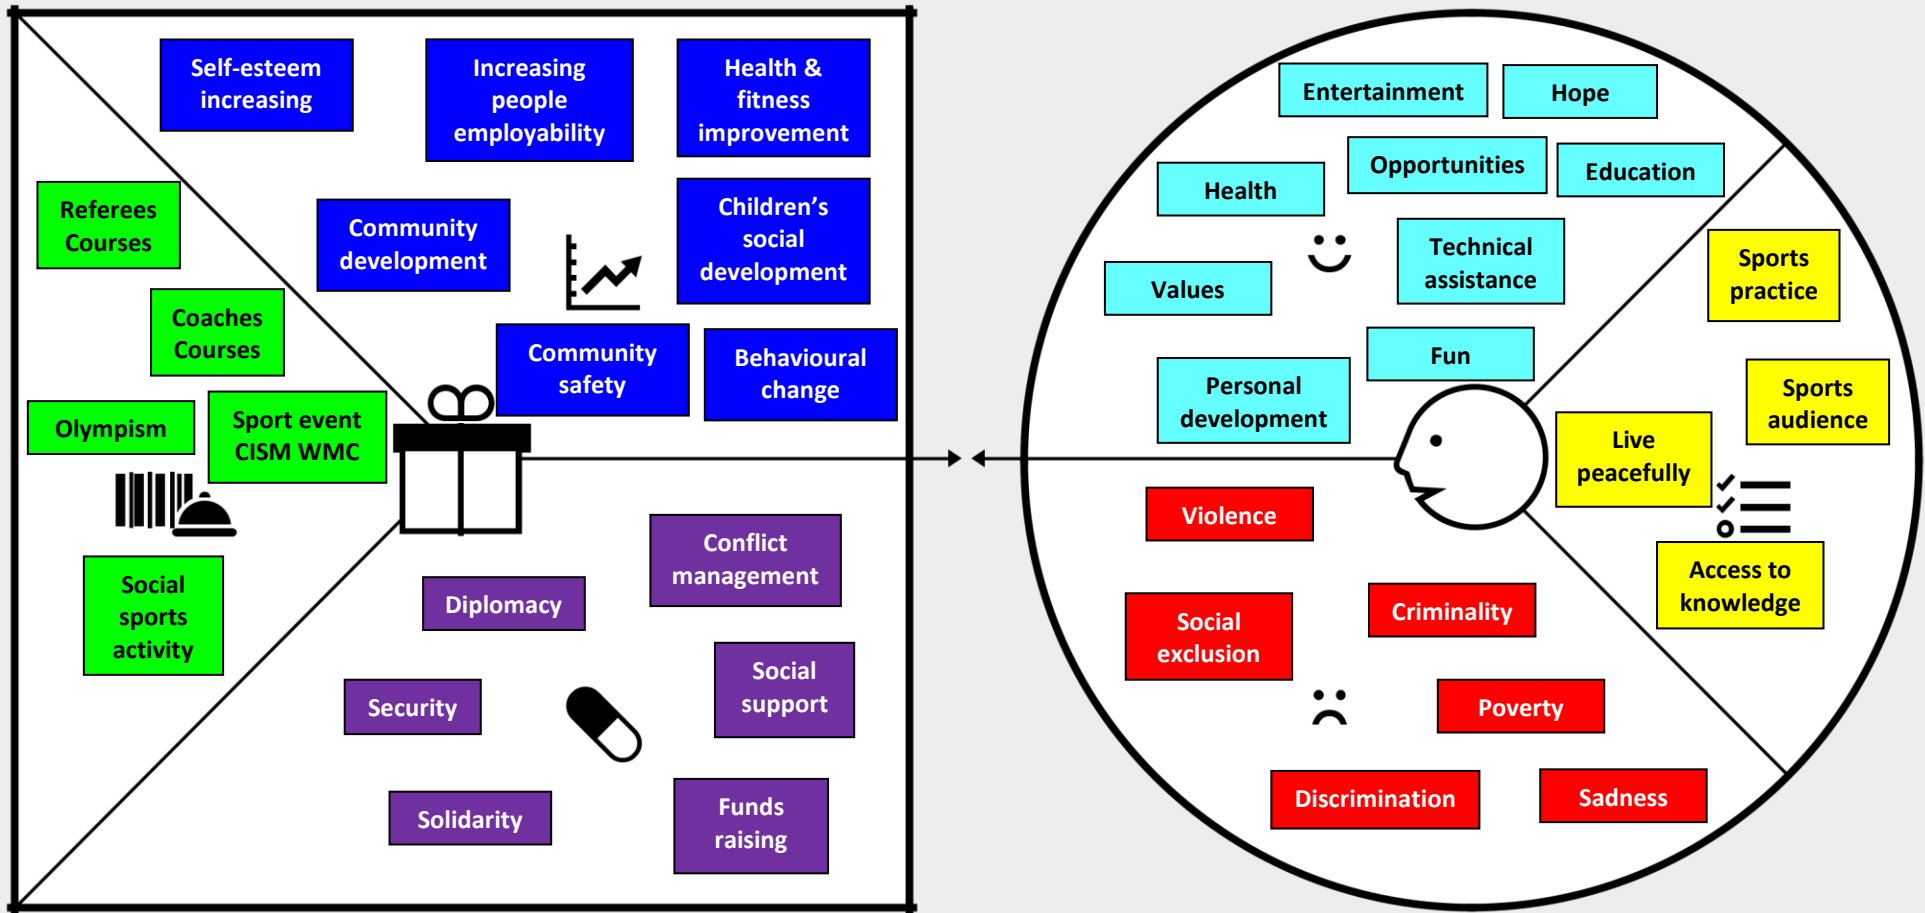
Self-esteem increasing

Increasing people employability

Health & fitness improvement

Referees Courses

Community development

Children's social development

Coaches Courses

Community safety

Behavioural change

Olympism

Sport event CISM WMC

Social sports activity

Conflict management

Diplomacy

Social support

Security

Solidarity

Funds raising

Entertainment

Hope

Opportunities

Education

Health

Technical assistance

Values

Sports practice

Fun

Personal development

Sports audience

Live peacefully

Violence

Access to knowledge

Social exclusion

Criminality

Poverty

Discrimination

Sadness